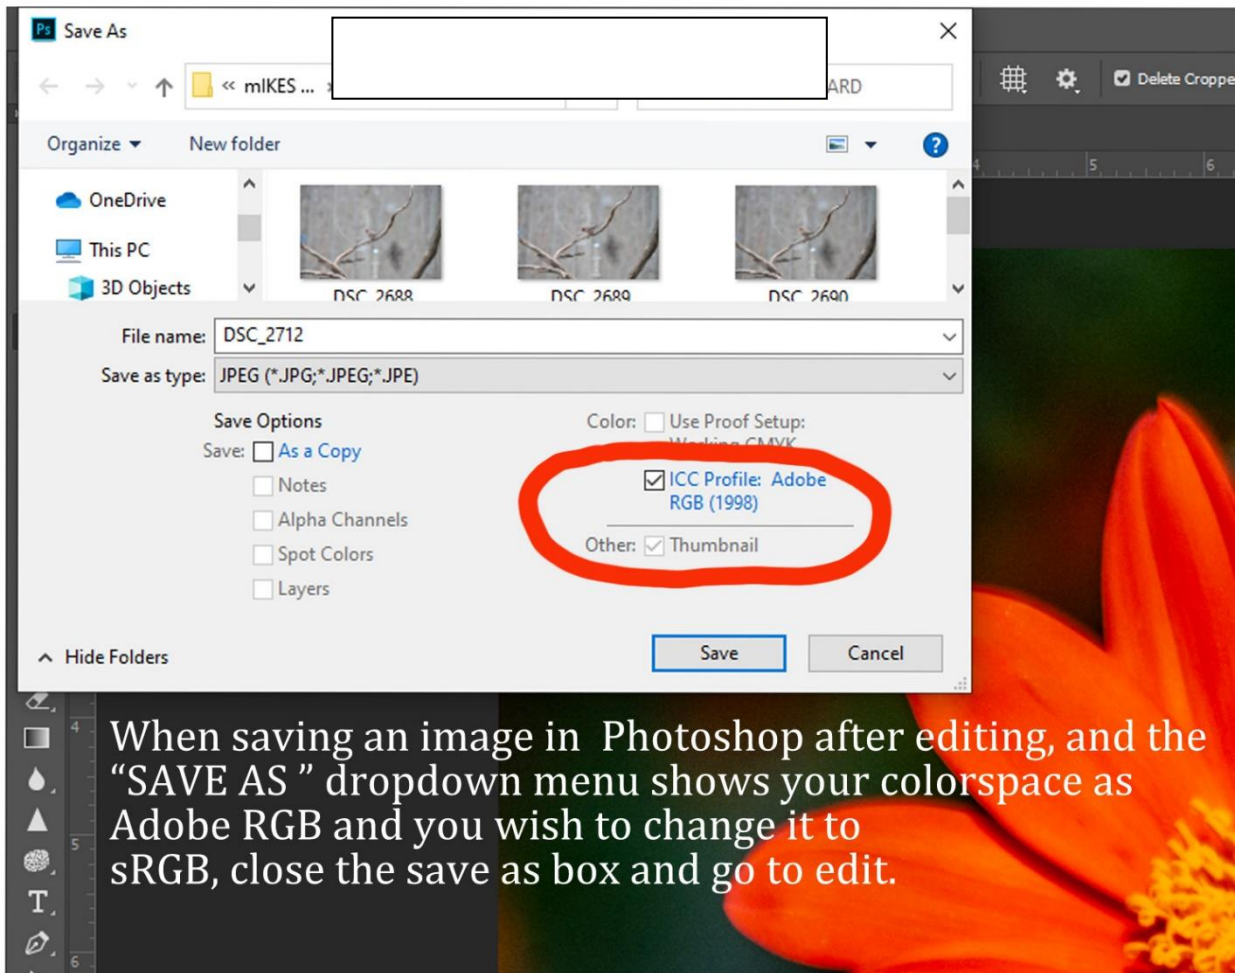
Save As

« mIKES ... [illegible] ARD

Delete Croppe

Organize ▾ New folder

4 5 6

OneDrive

This PC

3D Objects

DSC_2688 DSC_2689 DSC_2690

File name: DSC_2712

Save as type: JPEG (*.JPG;*.JPEG;*.JPE)

Save Options

Save: As a Copy

Notes

Alpha Channels

Spot Colors

Layers

Color: Use Proof Setup: Working CMYK

ICC Profile: Adobe RGB (1998)

Other: Thumbnail

Hide Folders

Save

Cancel

4

5

6

When saving an image in Photoshop after editing, and the "SAVE AS " dropdown menu shows your colorspace as Adobe RGB and you wish to change it to sRGB, close the save as box and go to edit.